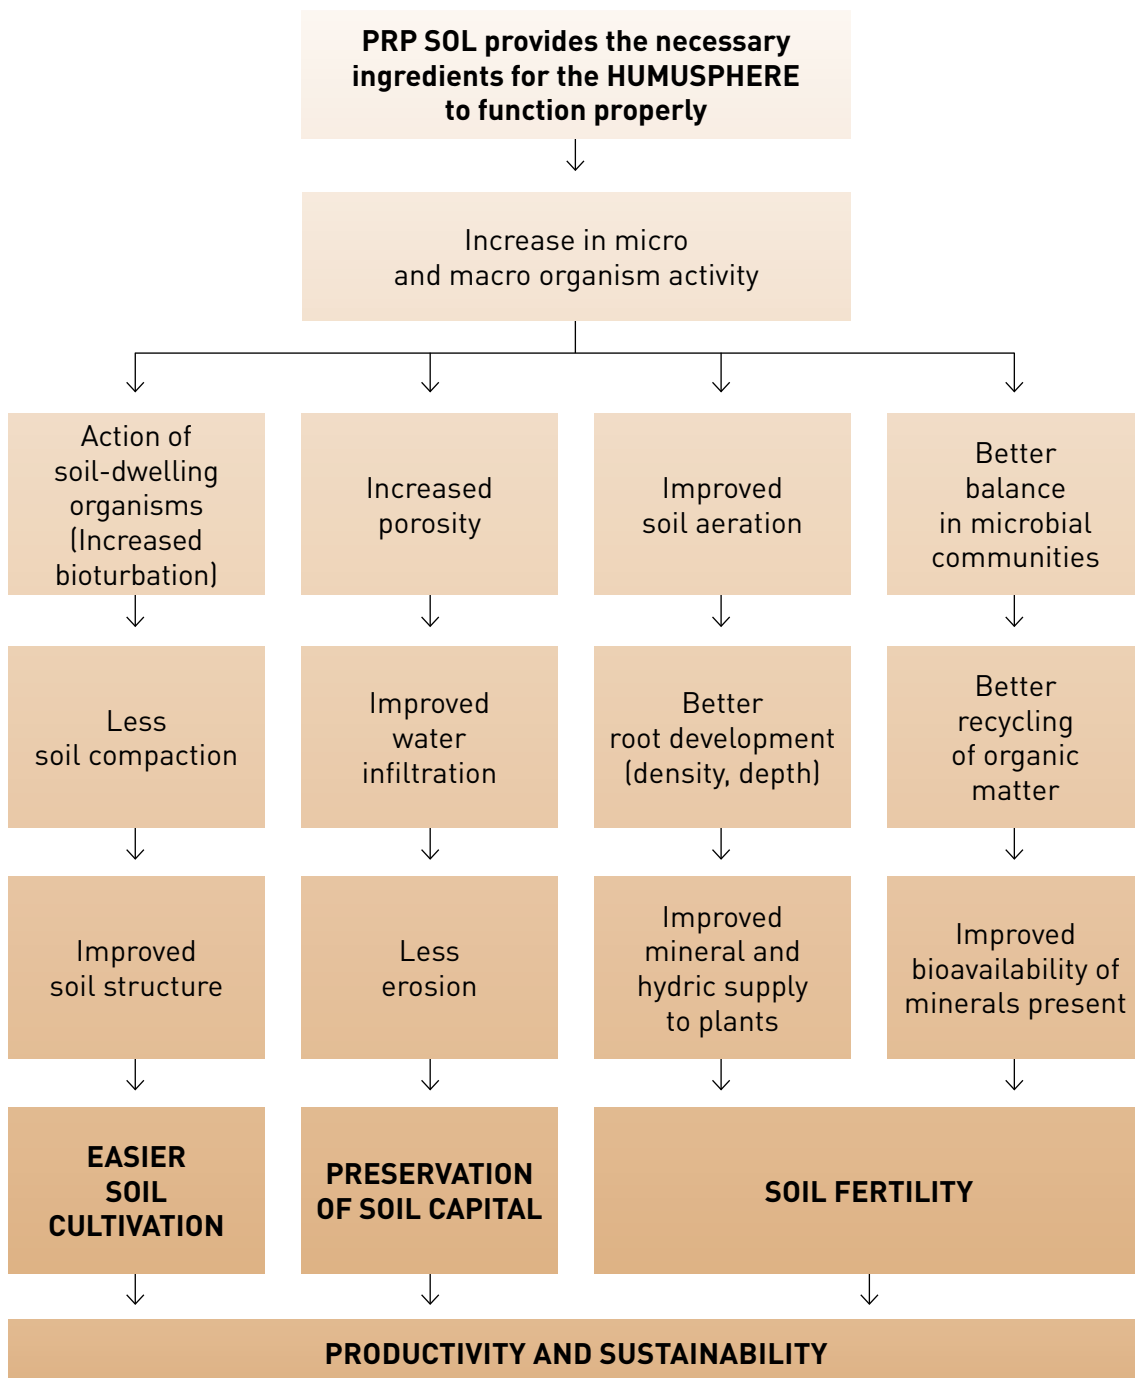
PRP SOL provides the necessary ingredients for the HUMUSPHERE to function properly

Increase in micro and macro organism activity

Action of soil-dwelling organisms (Increased bioturbation)

Increased porosity

Improved soil aeration

Better balance in microbial communities

Less soil compaction

Improved water infiltration

Better root development (density, depth)

Better recycling of organic matter

Improved soil structure

Less erosion

Improved mineral and hydric supply to plants

Improved bioavailability of minerals present

EASIER SOIL CULTIVATION

PRESERVATION OF SOIL CAPITAL

SOIL FERTILITY

PRODUCTIVITY AND SUSTAINABILITY